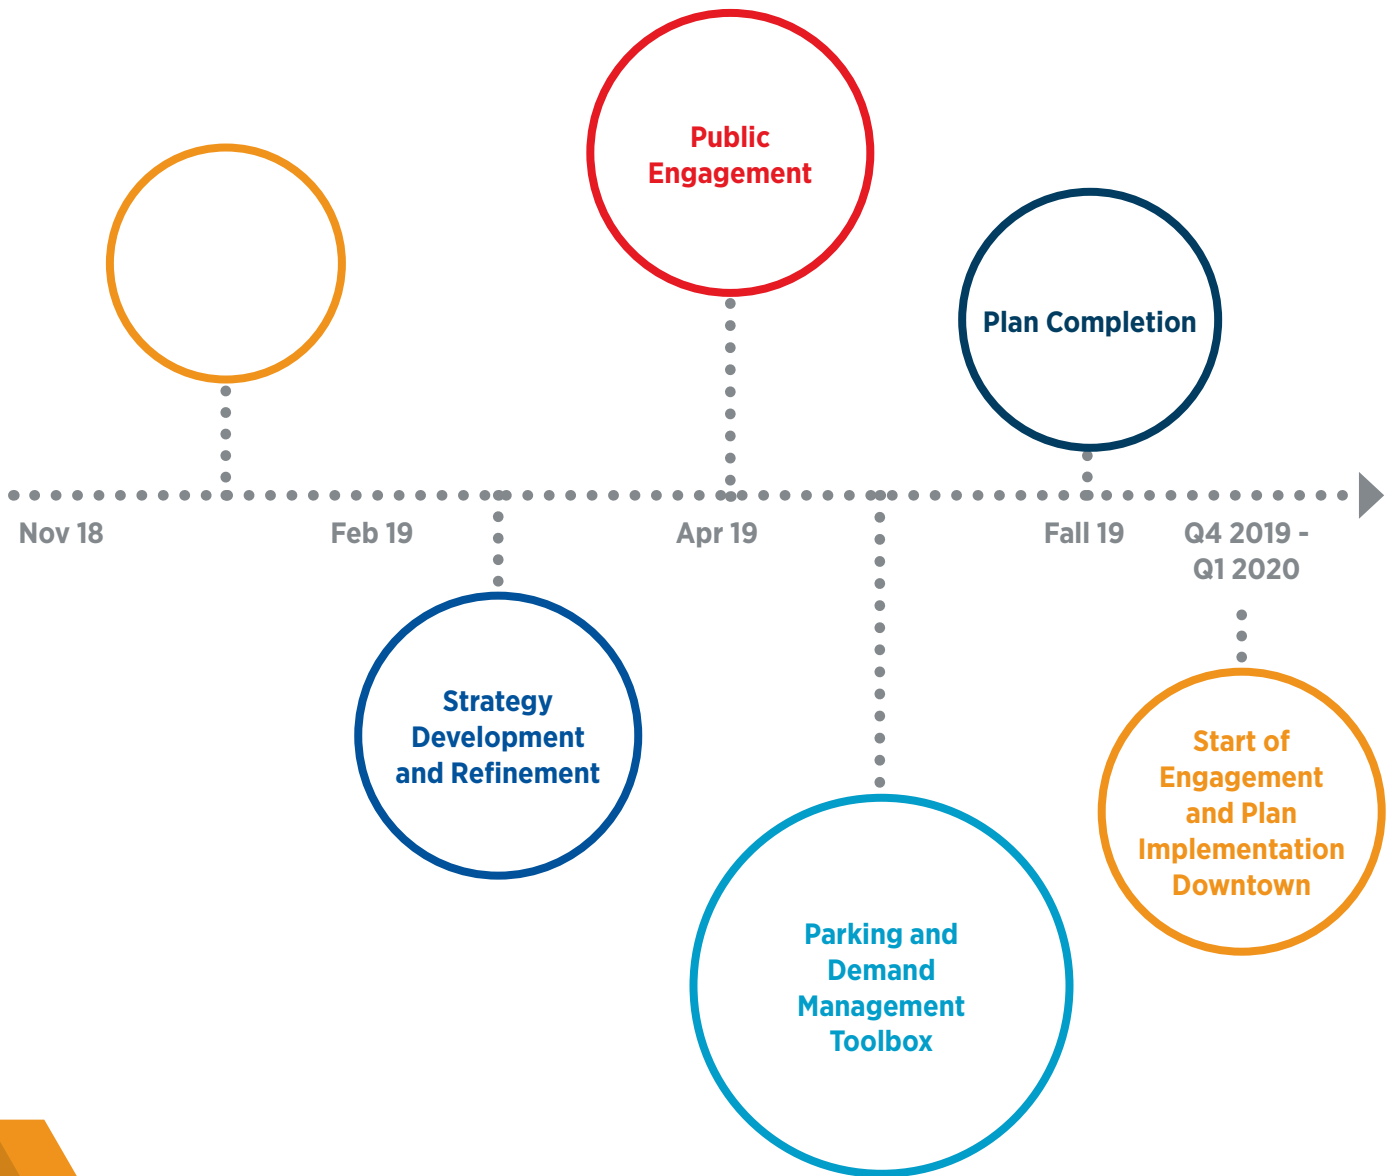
Public Engagement

Plan Completion

Nov 18

Feb 19

Apr 19

Fall 19

Q4 2019 - Q1 2020

Strategy Development and Refinement

Parking and Demand Management Toolbox

Start of Engagement and Plan Implementation Downtown